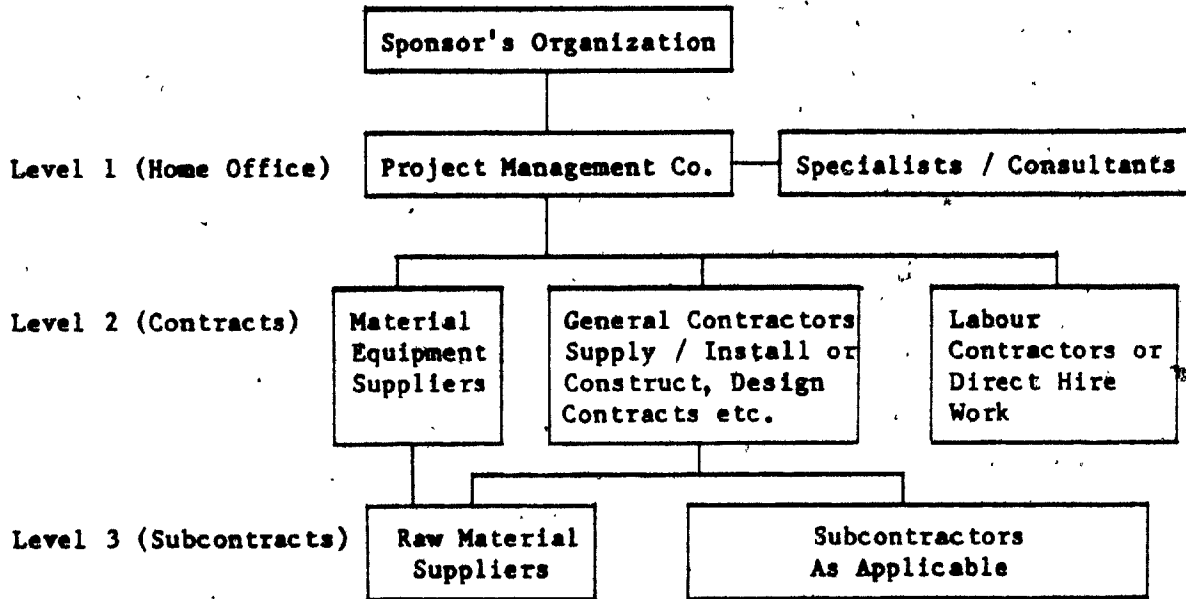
Sponsor's Organization

Level 1 (Home Office)

Project Management Co.

Specialists / Consultants

Level 2 (Contracts)

Material Equipment Suppliers

General Contractors Supply / Install or Construct, Design Contracts etc.

Labour Contractors or Direct Hire Work

Level 3 (Subcontracts)

Raw Material Suppliers

Subcontractors As Applicable